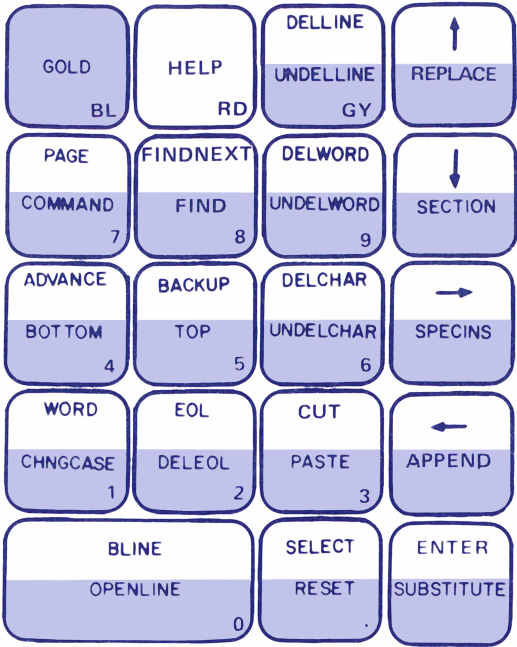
GOLD
BL

HELP
RD

DELLINE
UNDELLINE
GY

↑
REPLACE

PAGE
COMMAND
7

FINDNEXT
FIND
8

DELWORD
UNDELWORD
9

↓
SECTION

ADVANCE
BOTTOM
4

BACKUP
TOP
5

DELCHAR
UNDELCHAR
6

→
SPECINS

WORD
CHNGCASE
1

EOL
DELEOL
2

CUT
PASTE
3

←
APPEND

BLINE
OPENLINE
0

SELECT
RESET
.

ENTER
SUBSTITUTE